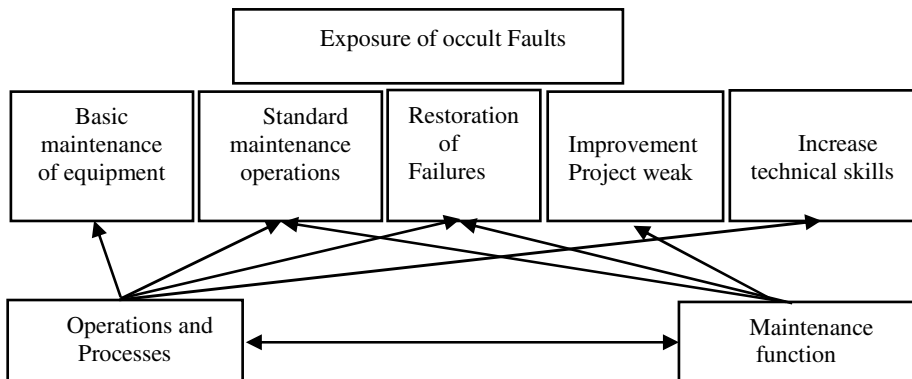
Exposure of occult Faults

Basic maintenance of equipment

Standard maintenance operations

Restoration of Failures

Improvement Project weak

Increase technical skills

Operations and Processes

Maintenance function